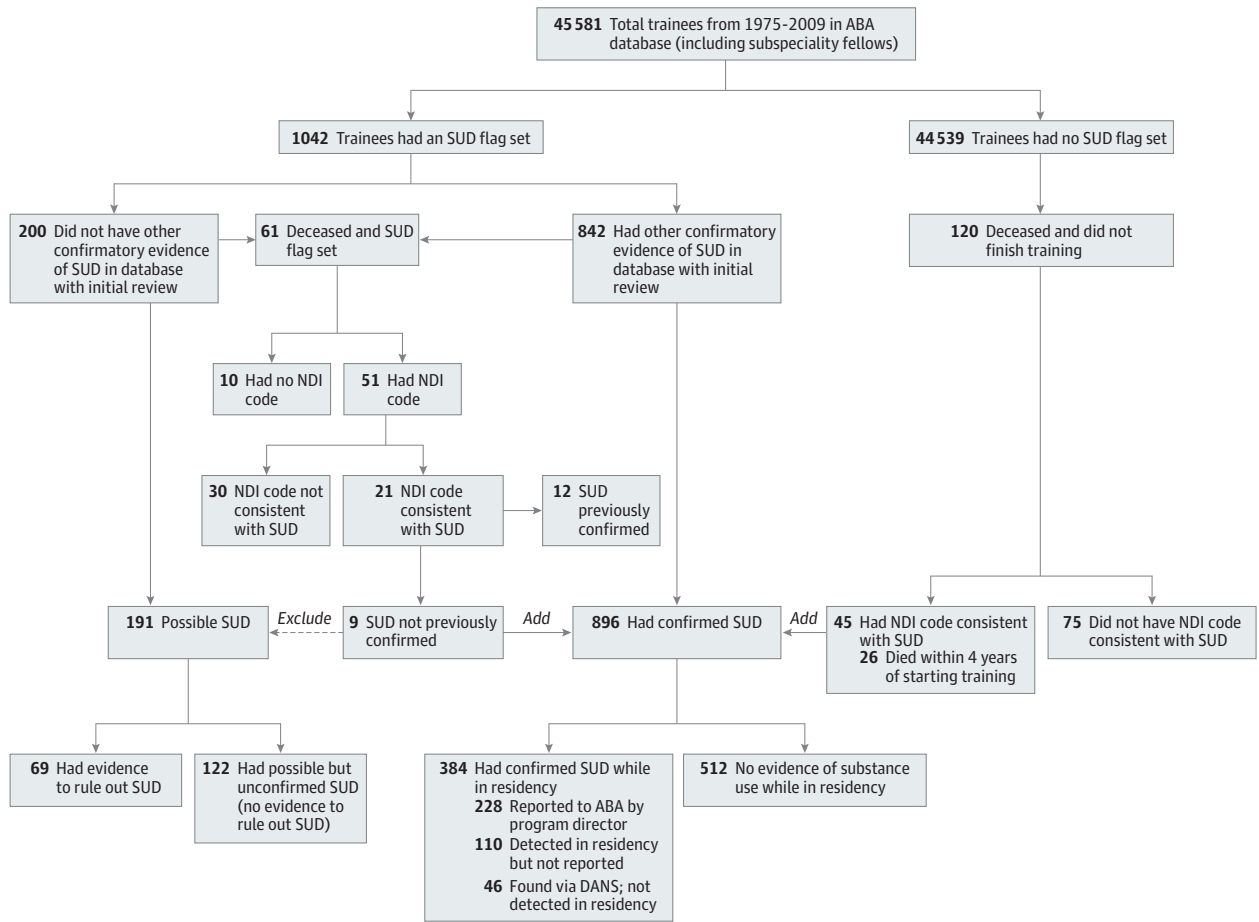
45 581 Total trainees from 1975-2009 in ABA database (including subspeciality fellows)

1042 Trainees had an SUD flag set

44 539 Trainees had no SUD flag set

200 Did not have other confirmatory evidence of SUD in database with initial review

61 Deceased and SUD flag set

842 Had other confirmatory evidence of SUD in database with initial review

120 Deceased and did not finish training

10 Had no NDI code

51 Had NDI code

30 NDI code not consistent with SUD

21 NDI code consistent with SUD

12 SUD previously confirmed

191 Possible SUD

Exclude

9 SUD not previously confirmed

Add

896 Had confirmed SUD

Add

45 Had NDI code consistent with SUD
26 Died within 4 years of starting training

75 Did not have NDI code consistent with SUD

69 Had evidence to rule out SUD

122 Had possible but unconfirmed SUD (no evidence to rule out SUD)

384 Had confirmed SUD while in residency
228 Reported to ABA by program director
110 Detected in residency but not reported
46 Found via DANS; not detected in residency

512 No evidence of substance use while in residency